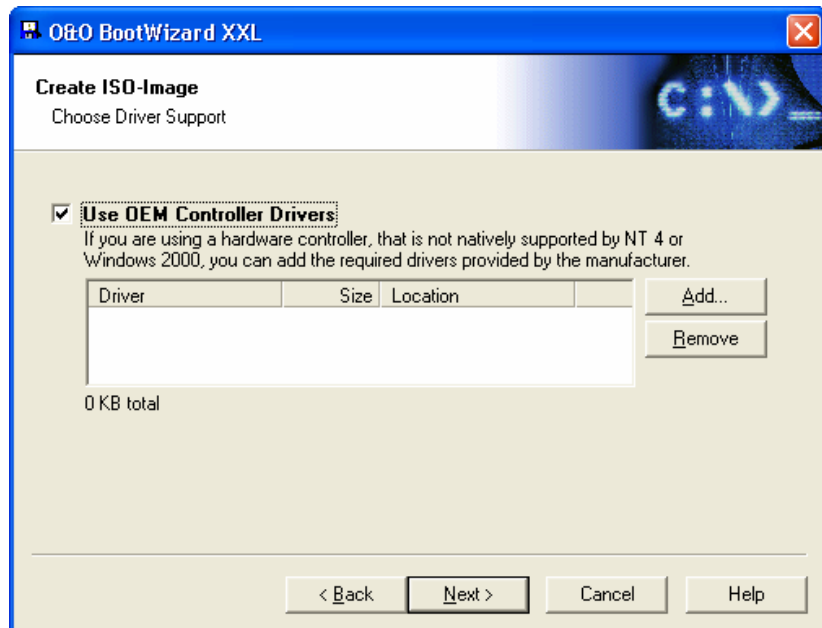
O&O BootWizard XXL

Create ISO-Image
Choose Driver Support

C:\>_

☑ Use OEM Controller Drivers
If you are using a hardware controller, that is not natively supported by NT 4 or Windows 2000, you can add the required drivers provided by the manufacturer.

| Driver | Size | Location |
|---|---|---|

Add...
Remove

0 KB total

< Back
Next >
Cancel
Help